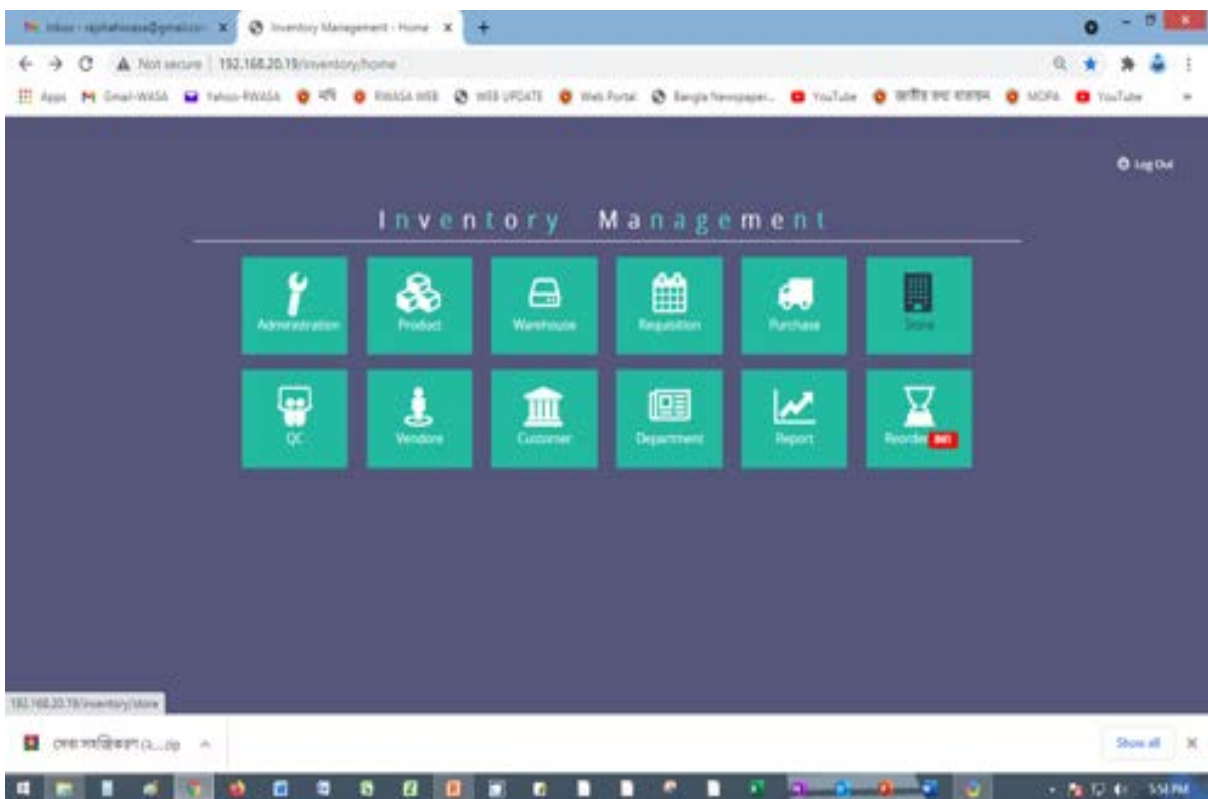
Inbox - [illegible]@gmail.com
Inventory Management - Home
Not secure | 192.168.20.19/inventory/home
Apps  Gmail-WASA  Yahoo-RWASA  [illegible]  RWASA WEB  WEB UPDATE  Web Portal  Bangla Newspaper...  YouTube  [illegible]  MOPA  YouTube

Log Out

Inventory Management

Administration
Product
Warehouse
Requisition
Purchase
Store
QC
Vendore
Customer
Department
Report
Reorder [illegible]

192.168.20.19/inventory/store

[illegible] (1,...zip
Show all
5:54 PM